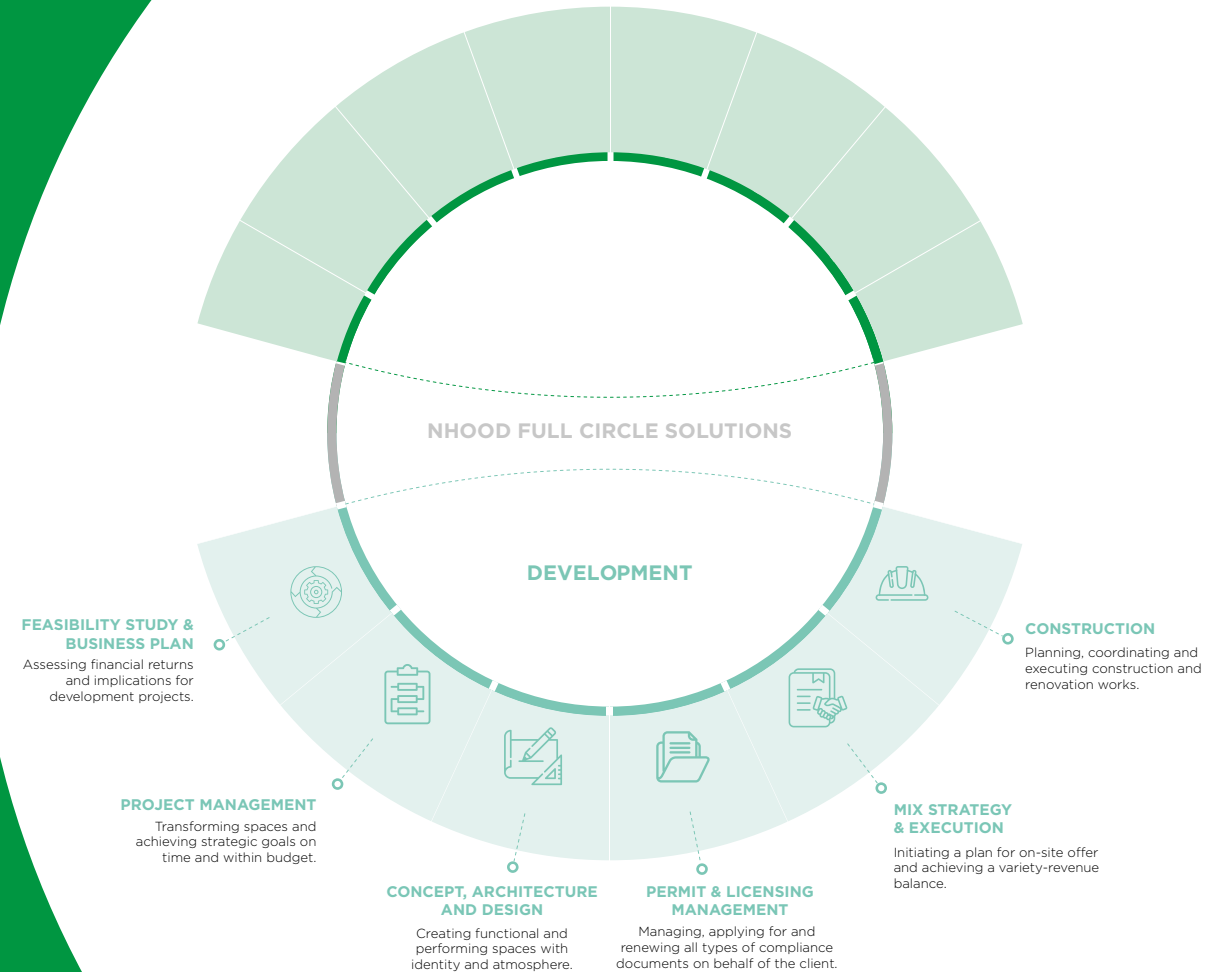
NHOOD FULL CIRCLE SOLUTIONS

DEVELOPMENT

FEASIBILITY STUDY & BUSINESS PLAN
Assessing financial returns and implications for development projects.

CONSTRUCTION
Planning, coordinating and executing construction and renovation works.

PROJECT MANAGEMENT
Transforming spaces and achieving strategic goals on time and within budget.

MIX STRATEGY & EXECUTION
Initiating a plan for on-site offer and achieving a variety-revenue balance.

CONCEPT, ARCHITECTURE AND DESIGN
Creating functional and performing spaces with identity and atmosphere.

PERMIT & LICENSING MANAGEMENT
Managing, applying for and renewing all types of compliance documents on behalf of the client.